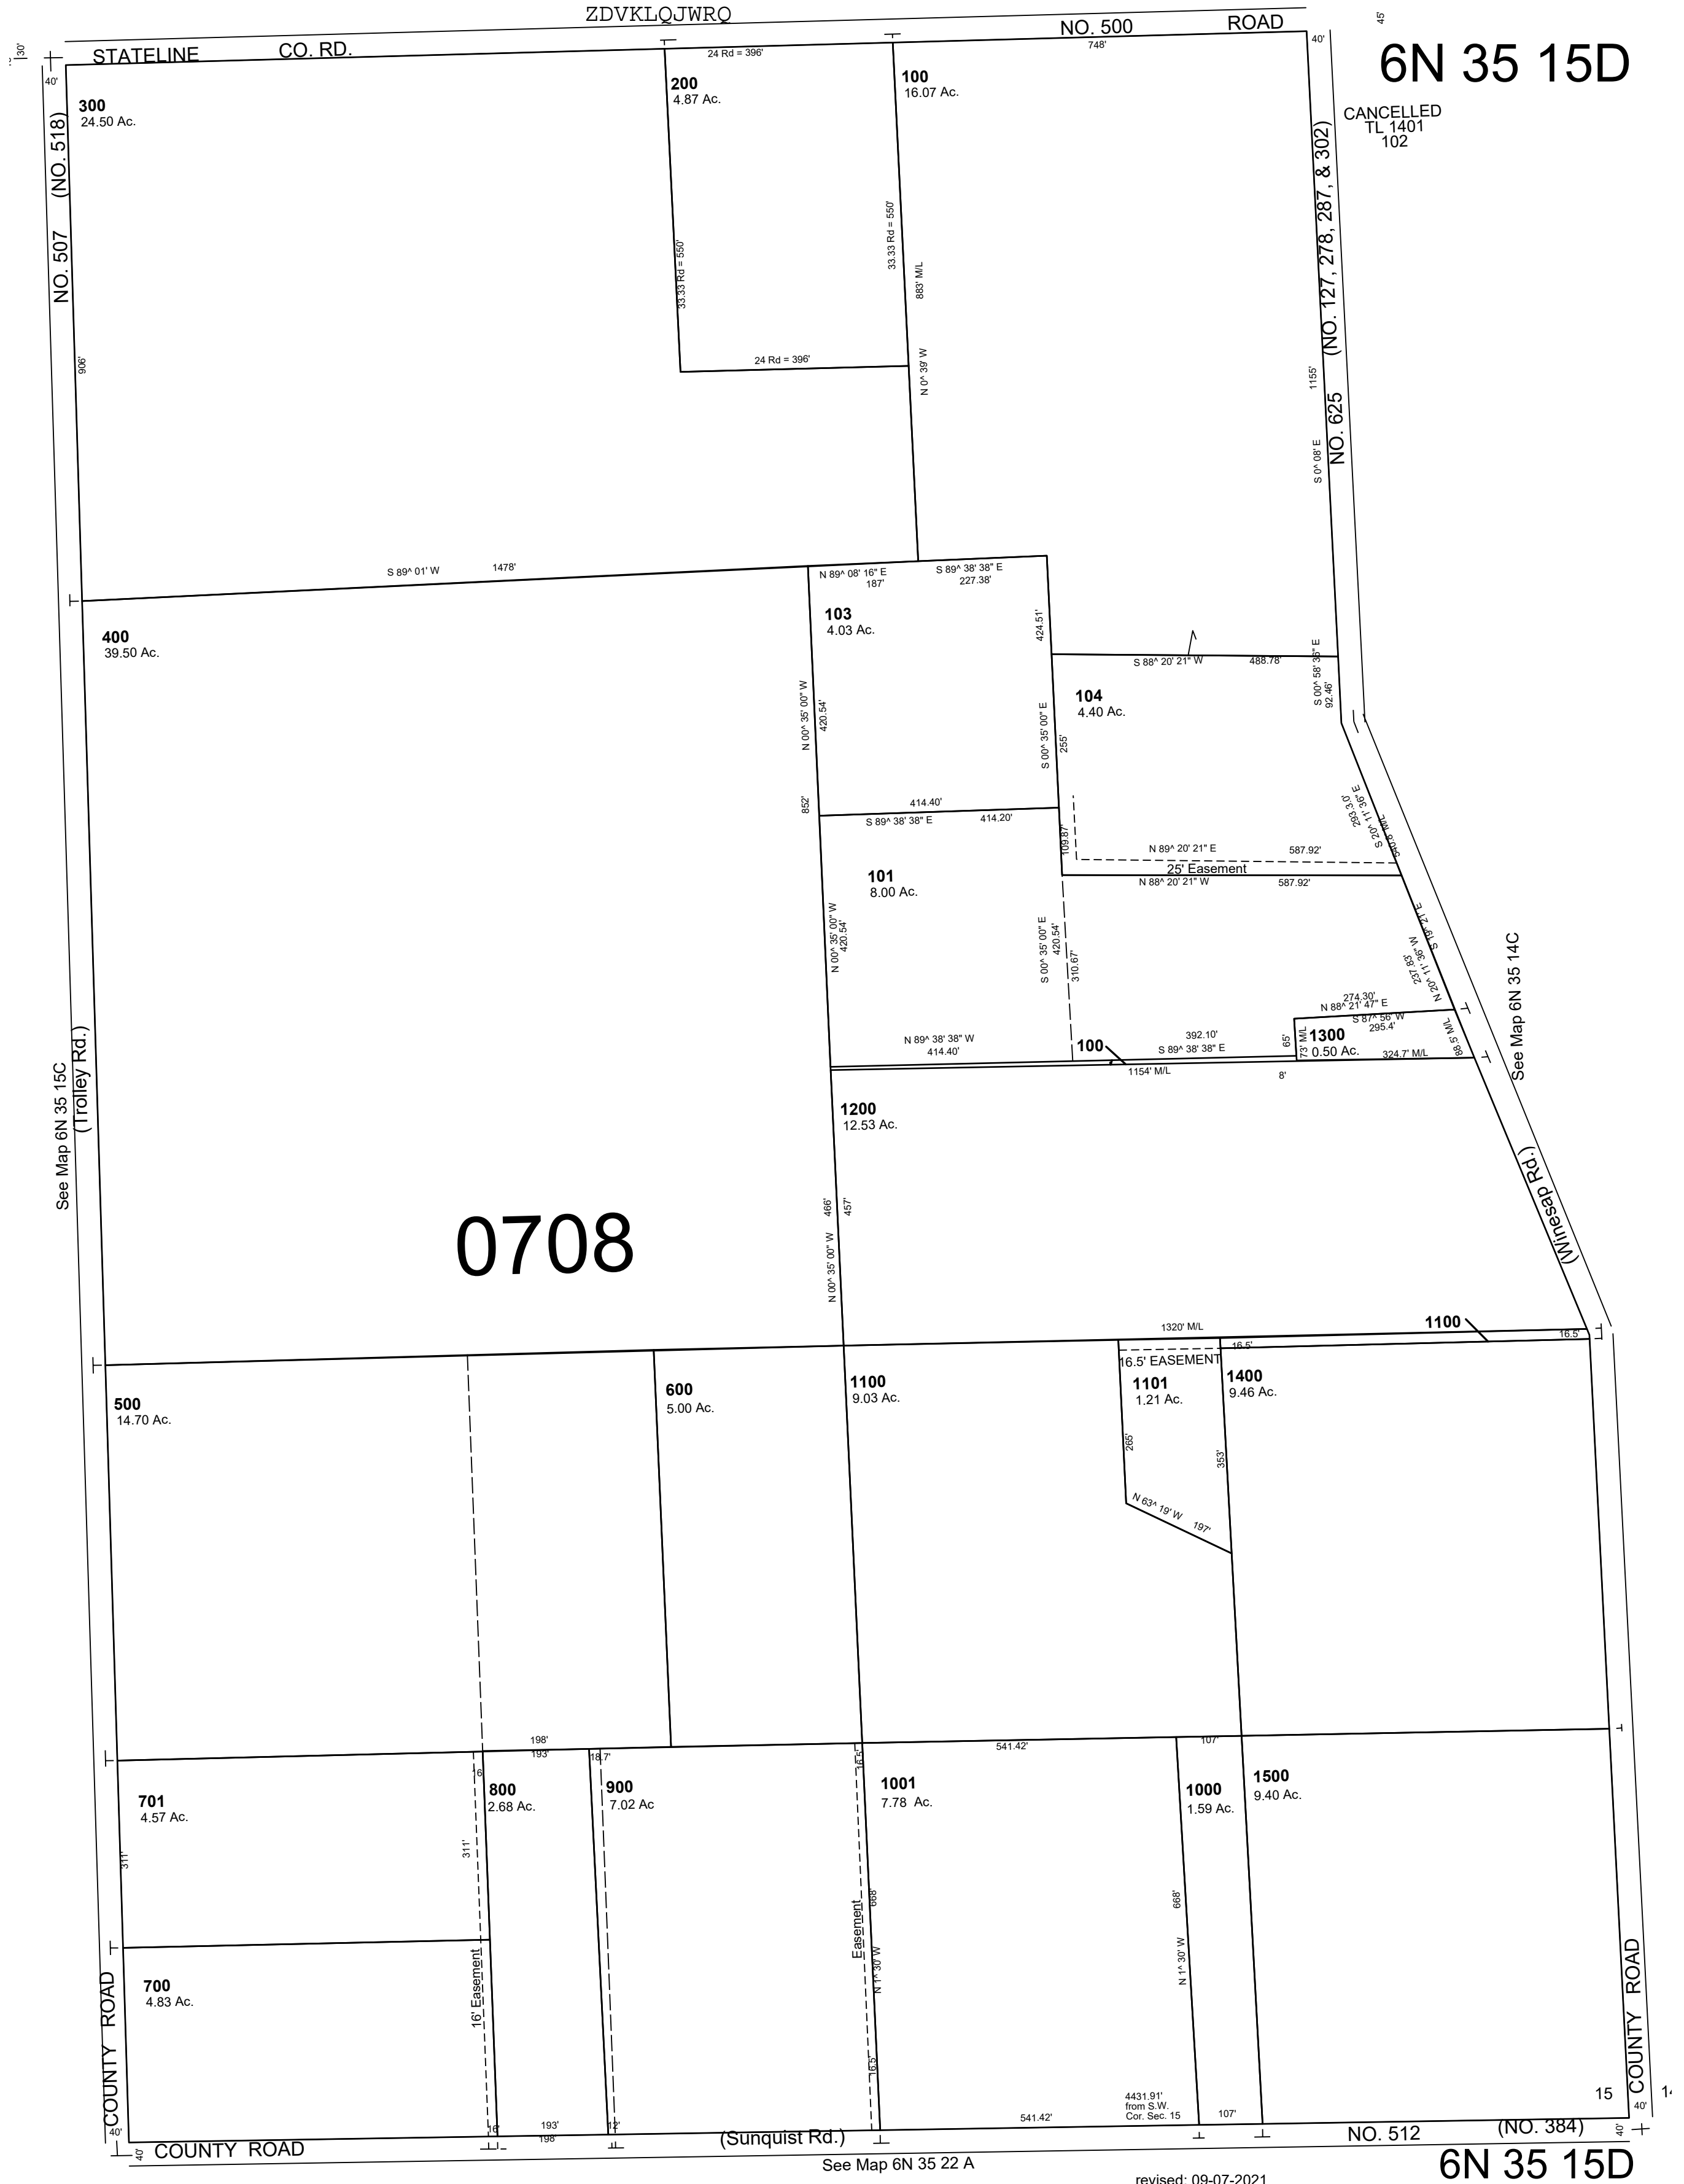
ZDVKLQJWRQ

STATELINE CO. RD. NO. 500 ROAD

6N 35 15D

CANCELLED
TL 1401
102

30'
40'
45'
40'

300
24.50 Ac.

200
4.87 Ac.

100
16.07 Ac.

24 Rd = 396'
748'

NO. 507 (NO. 518)

NO. 625 (NO. 127, 278, 287, & 302)

906'

33.33 Rd = 550'
33.33 Rd = 550'
883' M/L
24 Rd = 396'
N 0^ 39' W

1155'
S 0^ 08' E

S 89^ 01' W 1478'

N 89^ 08' 16" E
187'
S 89^ 38' 38" E
227.38'

400
39.50 Ac.

103
4.03 Ac.

424.51'

S 88^ 20' 21" W 488.78'
S 00^ 58' 36" E
92.46'

104
4.40 Ac.

N 00^ 35' 00" W
420.54'
852'

S 00^ 35' 00" E
255'

414.40'
S 89^ 38' 38" E 414.20'

109.87'
N 89^ 20' 21" E 587.92'
25' Easement
N 88^ 20' 21" W 587.92'

293.3'
S 20^ 11' 36" E
540.8' M/L

101
8.00 Ac.

N 00^ 35' 00" W
420.54'

S 00^ 35' 00" E
420.54'
310.67'

S 20^ 11' 36" E
N 20^ 11' 36" W
237.83'

274.30'
N 88^ 21' 47" E
S 87^ 56' W
295.4'

See Map 6N 35 14C

N 89^ 38' 38" W
414.40'

100
392.10'
S 89^ 38' 38" E
65'
1300
0.50 Ac.
73' M/L
324.7' M/L
88.5' M/L
1154' M/L
8'

1200
12.53 Ac.

See Map 6N 35 15C
(Trolley Rd.)

0708

466'
457'
N 00^ 35' 00" W

(Winesap Rd.)

1320' M/L
1100
16.5'
16.5'

500
14.70 Ac.

600
5.00 Ac.

1100
9.03 Ac.

16.5' EASEMENT
1101
1.21 Ac.

1400
9.46 Ac.

265'
353'
N 63^ 19' W 197'

198'
193'
18.7'
16.5'
541.42'
107'

701
4.57 Ac.

16'
800
2.68 Ac.

900
7.02 Ac

1001
7.78 Ac.

1000
1.59 Ac.

1500
9.40 Ac.

311'
311'

Easement
668'
N 1^ 30' W

668'
N 1^ 30' W

700
4.83 Ac.

16' Easement

COUNTY ROAD

COUNTY ROAD

16.5'
16'
193'
198'
12'
541.42'
4431.91'
from S.W.
Cor. Sec. 15
107'

15
14

40'
40'
COUNTY ROAD (Sunquist Rd.) NO. 512 (NO. 384)

See Map 6N 35 22 A

revised: 09-07-2021

6N 35 15D